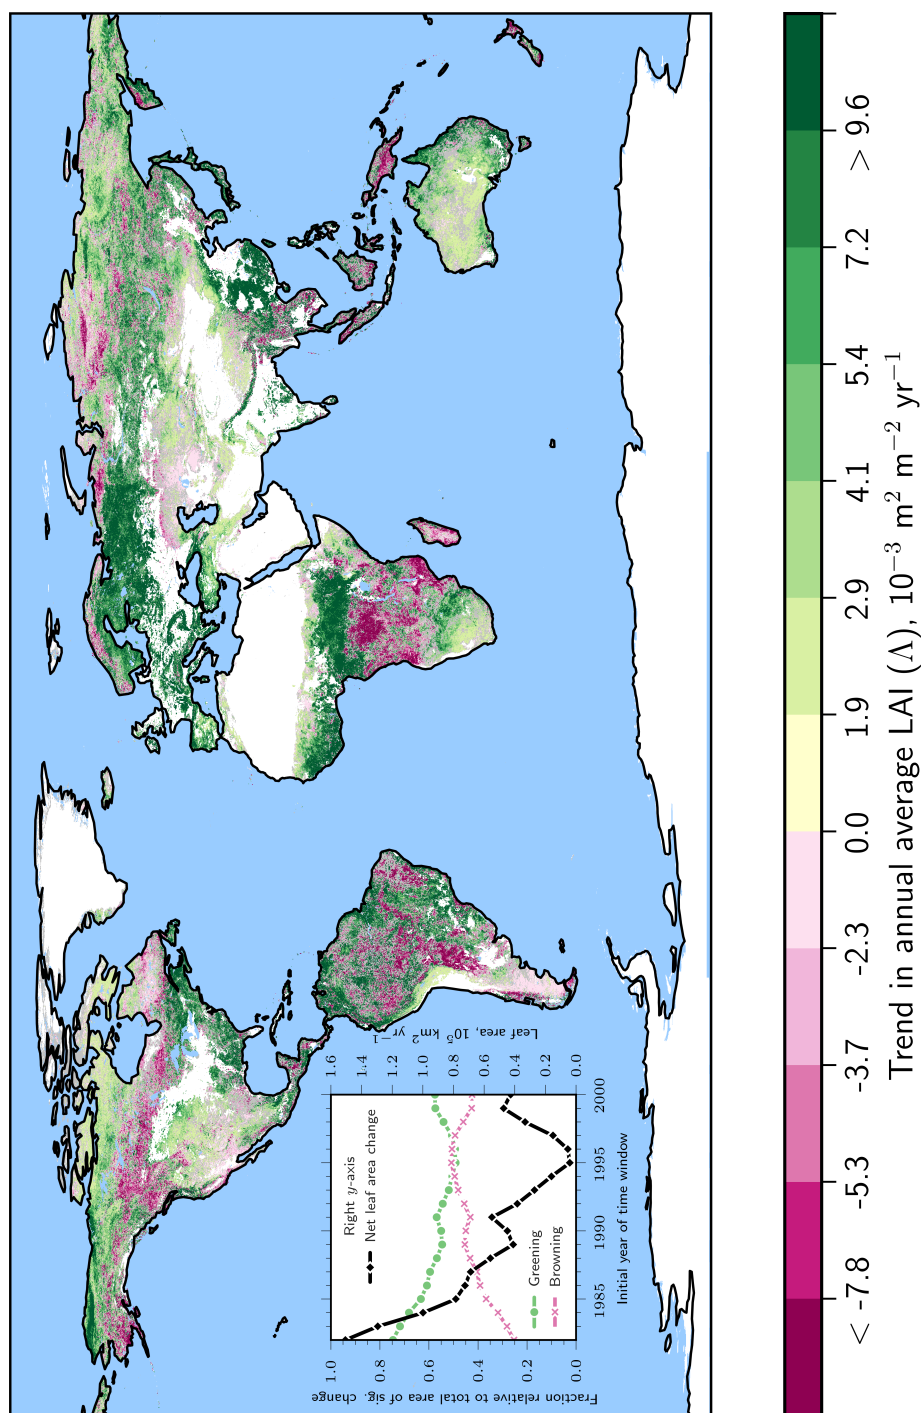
Right $y$-axis
Net leaf area change
Greening
Browning
Initial year of time window
1985
1990
1995
2000
Fraction relative to total area of sig. change
0.0
0.2
0.4
0.6
0.8
1.0
Leaf area, $10^5$ km$^2$ yr$^{-1}$
0.0
0.2
0.4
0.6
0.8
1.0
1.2
1.4
1.6

< -7.8
-5.3
-3.7
-2.3
0.0
1.9
2.9
4.1
5.4
7.2
> 9.6
Trend in annual average LAI ($\Lambda$), $10^{-3}$ m$^2$ m$^{-2}$ yr$^{-1}$